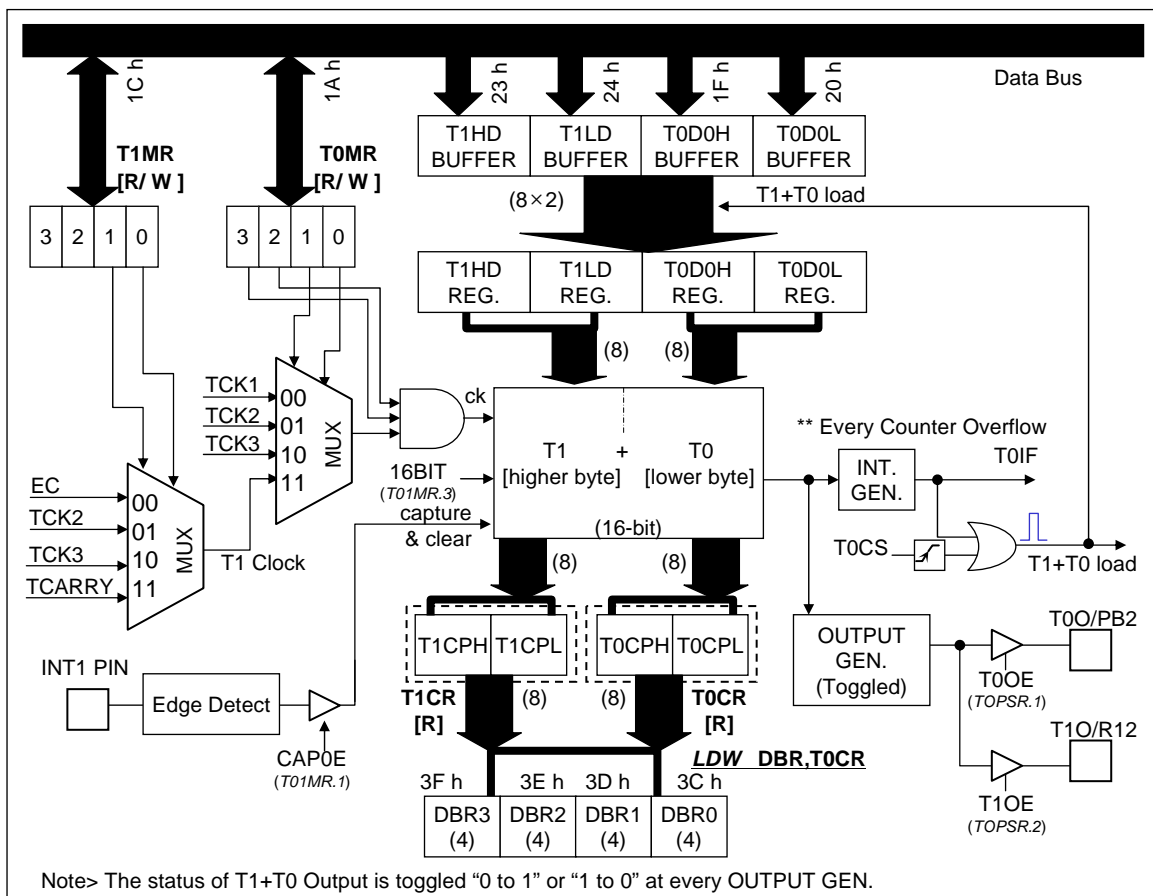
Data Bus

1C h

1A h

23 h

24 h

1F h

20 h

T1MR [R/ W ]

T0MR [R/ W ]

T1HD BUFFER

T1LD BUFFER

T0D0H BUFFER

T0D0L BUFFER

(8×2)

T1+T0 load

3 2 1 0

3 2 1 0

T1HD REG.

T1LD REG.

T0D0H REG.

T0D0L REG.

(8)

(8)

TCK1 00

TCK2 01

TCK3 10

11

MUX

ck

** Every Counter Overflow

T1 + T0

[higher byte] [lower byte]

16BIT (T01MR.3)

INT. GEN.

T0IF

EC 00

TCK2 01

TCK3 10

TCARRY 11

MUX

T1 Clock

capture & clear

(16-bit)

T0CS

T1+T0 load

(8)

(8)

T1CPH T1CPL

T0CPH T0CPL

OUTPUT GEN. (Toggled)

T0O/PB2

T0OE (TOPSR.1)

INT1 PIN

Edge Detect

CAP0E (T01MR.1)

T1CR [R]

(8)

(8)

T0CR [R]

LDW DBR,T0CR

T1O/R12

T1OE (TOPSR.2)

3F h 3E h 3D h 3C h

DBR3 (4)

DBR2 (4)

DBR1 (4)

DBR0 (4)

Note> The status of T1+T0 Output is toggled “0 to 1” or “1 to 0” at every OUTPUT GEN.